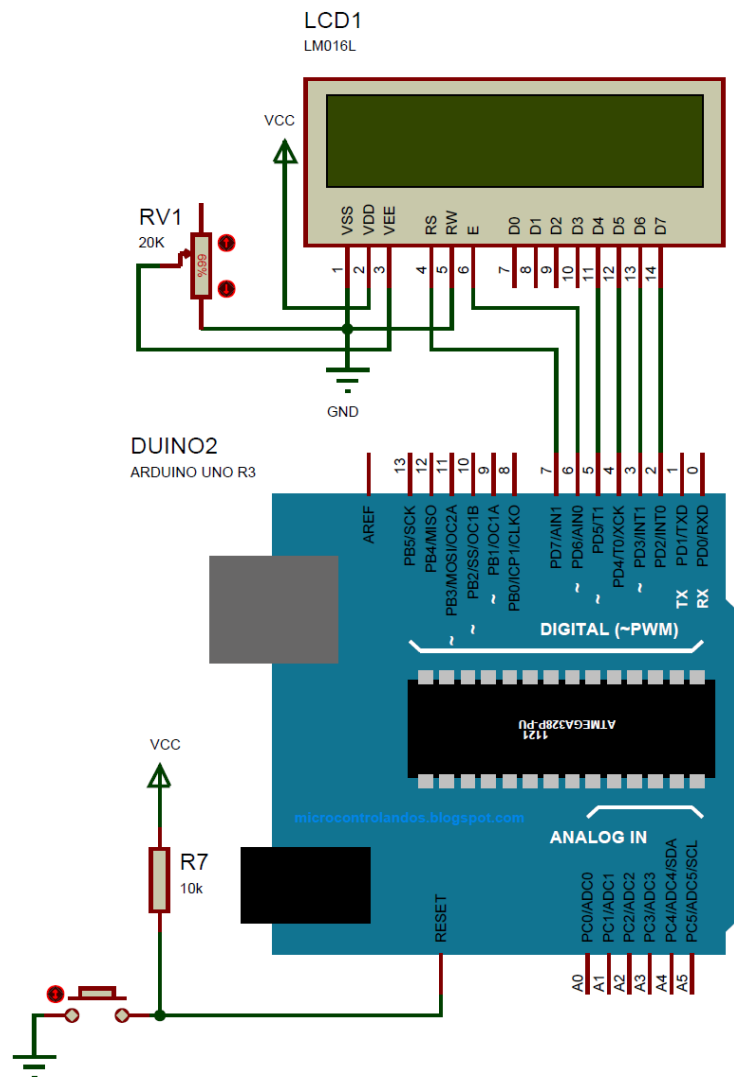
LCD1
LM016L

VCC

VSS VDD VEE RS RW E D0 D1 D2 D3 D4 D5 D6 D7

1 2 3 4 5 6 7 8 9 10 11 12 13 14

RV1
20K
99%

GND

DUINO2
ARDUINO UNO R3

13 12 11 10 9 8 7 6 5 4 3 2 1 0

AREF PB5/SCK PB4/MISO PB3/MOSI/OC2A PB2/SS/OC1B PB1/OC1A PB0/ICP1/CLKO PD7/AIN1 PD6/AIN0 PD5/T1 PD4/T0/XCK PD3/INT1 PD2/INT0 PD1/TXD PD0/RXD

~ ~ ~ ~ ~ ~
TX RX

DIGITAL (~PWM)

ATMEGA328P-PU
1121

microcontrolandos.blogspot.com

ANALOG IN

VCC

R7
10k

RESET

PC0/ADC0 PC1/ADC1 PC2/ADC2 PC3/ADC3 PC4/ADC4/SDA PC5/ADC5/SCL

A0 A1 A2 A3 A4 A5